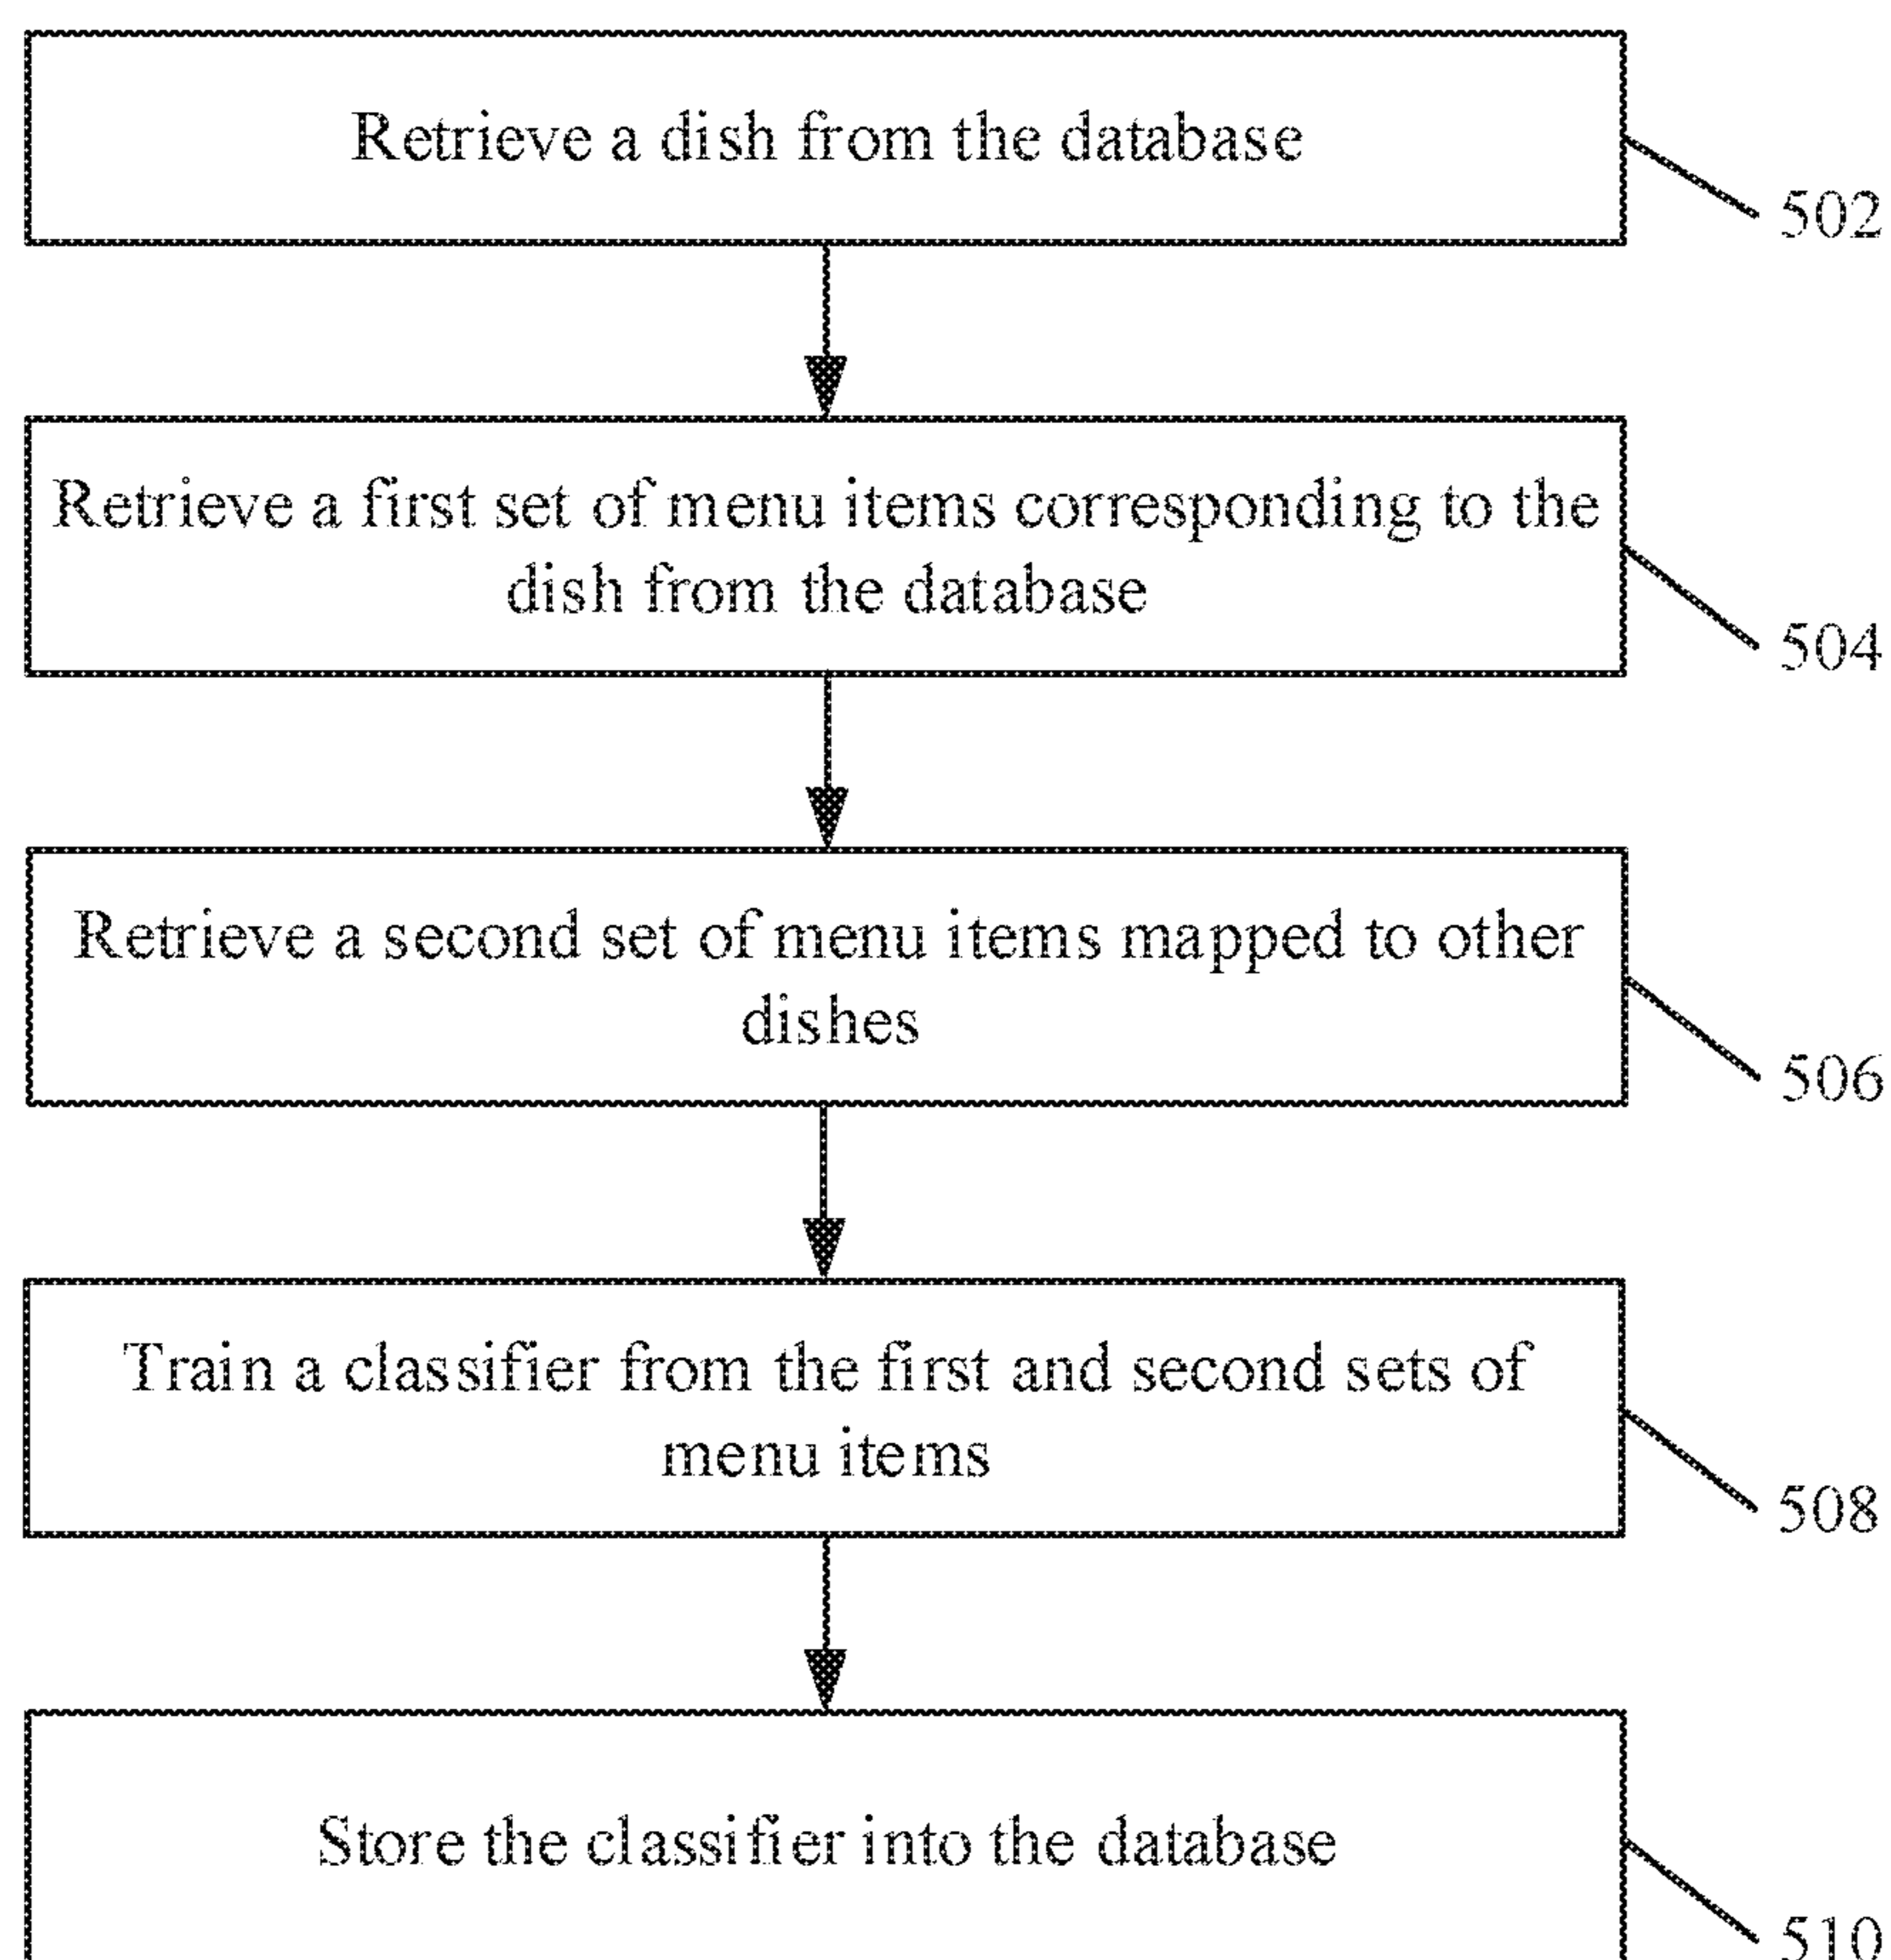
Retrieve a dish from the database

502

Retrieve a first set of menu items corresponding to the dish from the database

504

Retrieve a second set of menu items mapped to other dishes

506

Train a classifier from the first and second sets of menu items

508

Store the classifier into the database

510